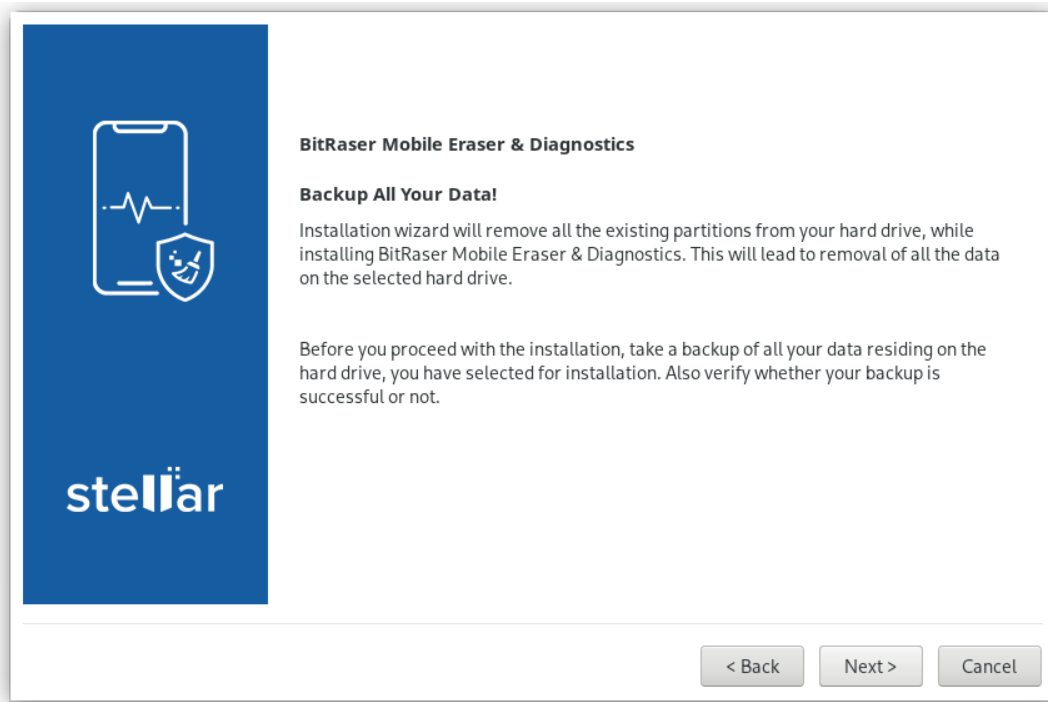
stellar

BitRaser Mobile Eraser & Diagnostics

Backup All Your Data!

Installation wizard will remove all the existing partitions from your hard drive, while installing BitRaser Mobile Eraser & Diagnostics. This will lead to removal of all the data on the selected hard drive.

Before you proceed with the installation, take a backup of all your data residing on the hard drive, you have selected for installation. Also verify whether your backup is successful or not.

< Back

Next >

Cancel